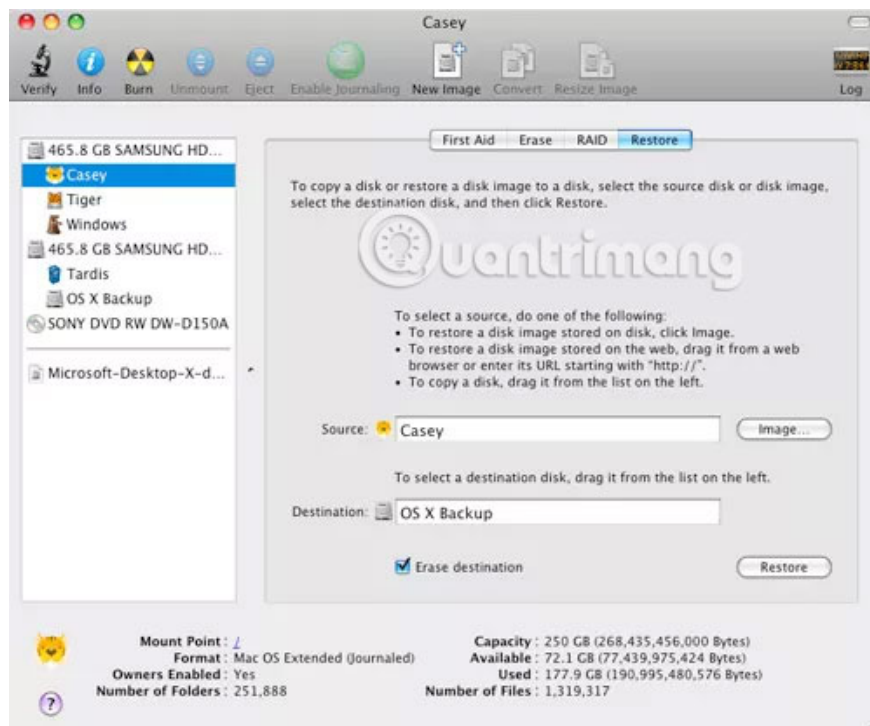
Casey

Verify Info Burn Unmount Eject Enable Journaling New Image Convert Resize Image Log

465.8 GB SAMSUNG HD...
Casey
Tiger
Windows
465.8 GB SAMSUNG HD...
Tardis
OS X Backup
SONY DVD RW DW-D150A

Microsoft-Desktop-X-d...

First Aid Erase RAID Restore

To copy a disk or restore a disk image to a disk, select the source disk or disk image, select the destination disk, and then click Restore.

Quantrimang

To select a source, do one of the following:
• To restore a disk image stored on disk, click Image.
• To restore a disk image stored on the web, drag it from a web browser or enter its URL starting with "http://".
• To copy a disk, drag it from the list on the left.

Source: Casey Image...

To select a destination disk, drag it from the list on the left.

Destination: OS X Backup

Erase destination Restore

Mount Point : /
Format : Mac OS Extended (Journaled)
Owners Enabled : Yes
Number of Folders : 251,888

Capacity : 250 GB (268,435,456,000 Bytes)
Available : 72.1 GB (77,439,975,424 Bytes)
Used : 177.9 GB (190,995,480,576 Bytes)
Number of Files : 1,319,317

?